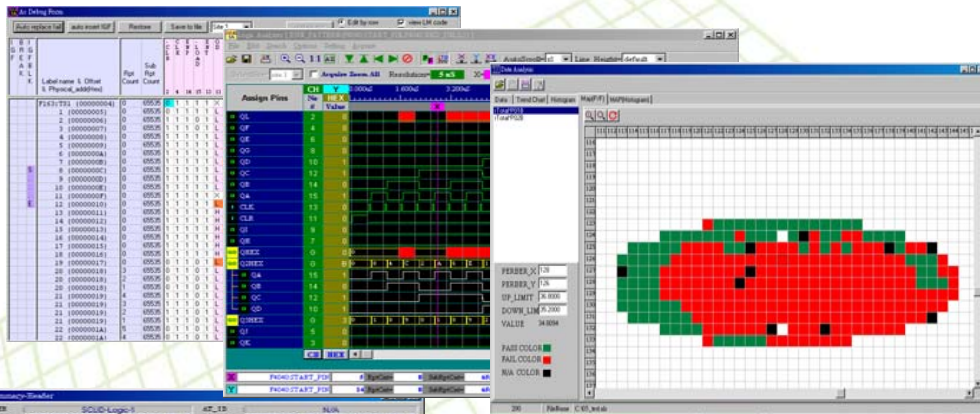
Ac Debug Form

Auto replace list | auto insert IGF | Restore | Save to file | Site 1 | Edit by row | view LM code

B R E A K | Label name & Offset & Physical_addr(hex) | Rpt Count | Sub Rpt Count

F163:T31 (00000004) 0 65535
1 (00000005) 0 65535
1 (00000006) 0 65535
1 (00000007) 0 65535
1 (00000008) 0 65535
1 (00000009) 0 65535
1 (0000000A) 0 65535
1 (0000000B) 0 65535
1 (0000000C) 0 65535
1 (0000000D) 0 65535
1 (0000000E) 0 65535
1 (0000000F) 0 65535
11 (00000010) 0 65535
11 (00000011) 0 65535
11 (00000012) 0 65535
11 (00000013) 0 65535
11 (00000014) 0 65535
11 (00000015) 0 65535
11 (00000016) 0 65535
11 (00000017) 0 65535
20 (00000018) 3 65535
20 (00000019) 0 65535
21 (00000019) 4 65535
21 (00000019) 0 65535
21 (00000019) 0 65535
21 (0000001A) 0 65535
22 (0000001A) 4 65535

Summary-Header
SCUD-Logic-1 AT_ID

Logic Analyzer

File Edit Search Option Debug Acquire

Acquire Zoom All | Resolution: 5 nS | Line Height default

Assign Pins | CH | HEX | No | Value
QL 2 0
QF 12 0
QE 14 0
QG 13 0
QD 10 0
QC 12 0
QB 14 0
QA 15 1
CLK 11 1
CLR 11 1
QI 9 0
QH 8 0
QBEX 0 0
QBEX
QA 15 1
QB 14 0
QC 12 1
QD 10 0
QBEX 0
QJ 5 0
QK 3 0

0.000uS 1.600uS 3.200uS

CH HEX

F6040:START_PIN | RptCount | SubRptCount
F6040:START_PIN | RptCount | SubRptCount

Data Analysis

Data | Trend Chart | Histogram | Map(F/P) | MAP(Histogram)

PERBER_X 120
PERBER_Y 126
UP_LIMIT 26.0000
DOWN_LIMIT 25.2000
VALUE 24.9284

PASS COLOR
FAIL COLOR
N/A COLOR

FileName C:\05_test.xls